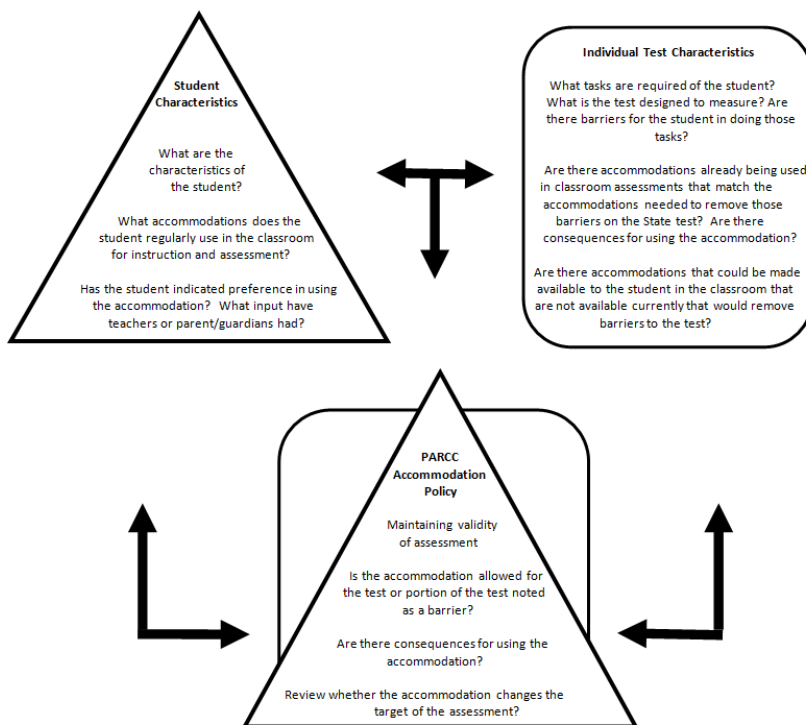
Student Characteristics

What are the characteristics of the student?

What accommodations does the student regularly use in the classroom for instruction and assessment?

Has the student indicated preference in using the accommodation? What input have teachers or parent/guardians had?

Individual Test Characteristics

What tasks are required of the student? What is the test designed to measure? Are there barriers for the student in doing those tasks?

Are there accommodations already being used in classroom assessments that match the accommodations needed to remove those barriers on the State test? Are there consequences for using the accommodation?

Are there accommodations that could be made available to the student in the classroom that are not available currently that would remove barriers to the test?

PARCC Accommodation Policy

Maintaining validity of assessment

Is the accommodation allowed for the test or portion of the test noted as a barrier?

Are there consequences for using the accommodation?

Review whether the accommodation changes the target of the assessment?